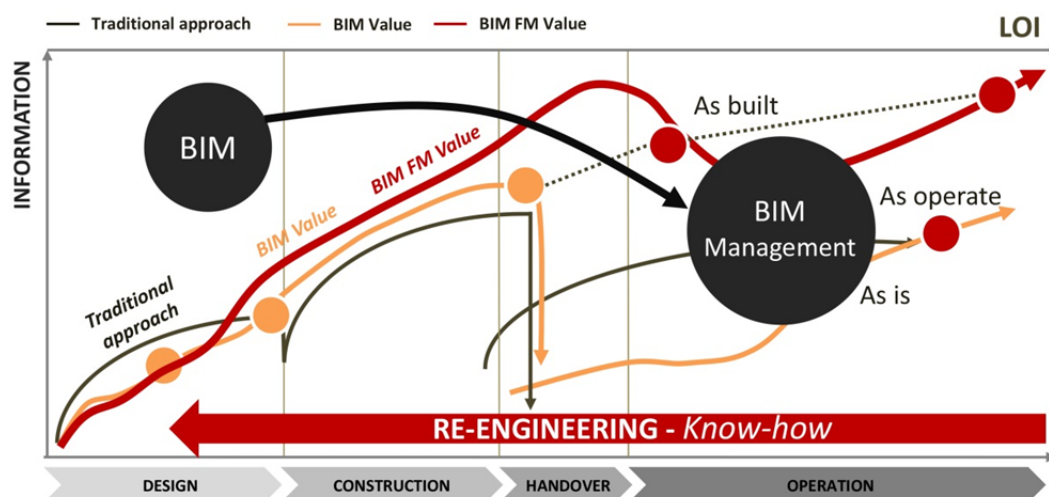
Traditional approach
BIM Value
BIM FM Value
LOI

INFORMATION

BIM
As built
BIM FM Value
BIM Value
BIM Management
As operate
Traditional approach
As is

RE-ENGINEERING - Know-how

DESIGN
CONSTRUCTION
HANDOVER
OPERATION